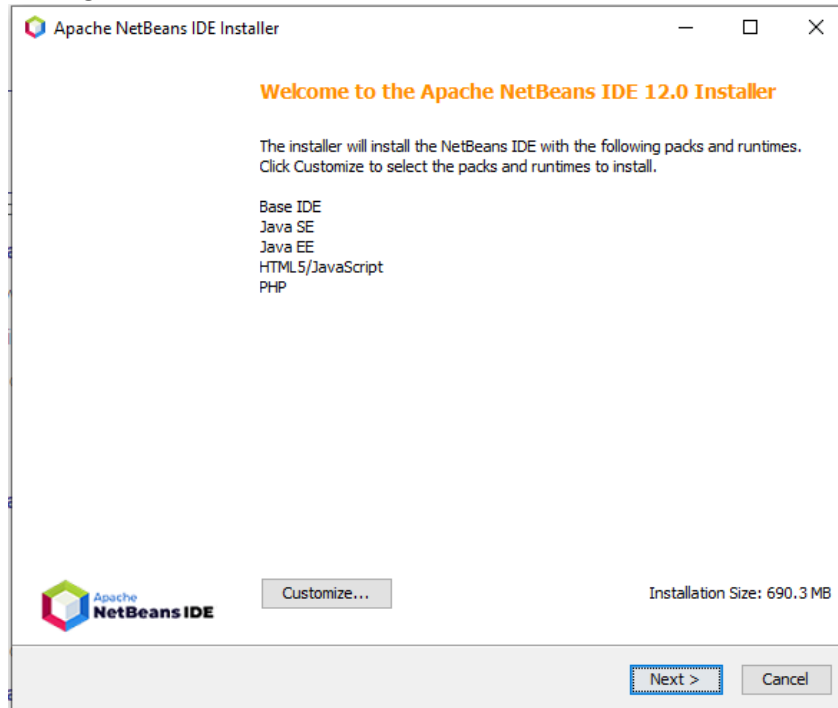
Apache NetBeans IDE Installer

Welcome to the Apache NetBeans IDE 12.0 Installer

The installer will install the NetBeans IDE with the following packs and runtimes. Click Customize to select the packs and runtimes to install.

Base IDE
Java SE
Java EE
HTML5/JavaScript
PHP

Apache NetBeans IDE

Customize...

Installation Size: 690.3 MB

Next >

Cancel